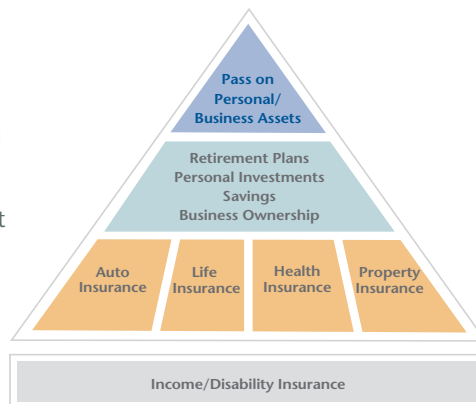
Pass on Personal/ Business Assets

Retirement Plans
Personal Investments
Savings
Business Ownership

Auto Insurance

Life Insurance

Health Insurance

Property Insurance

Income/Disability Insurance

t